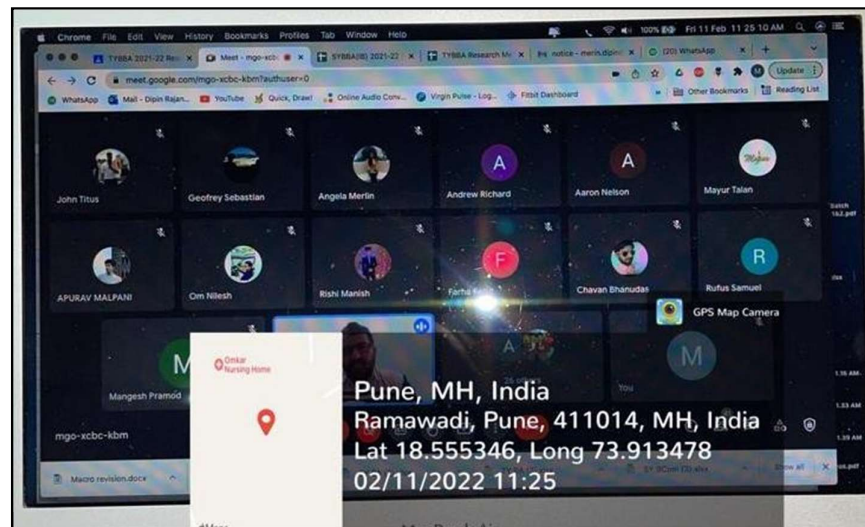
Chrome File Edit View History Bookmarks Profiles Tab Window Help

100% Fri 11 Feb 11:25:10 AM

TYBBA 2021-22 Re | Meet - mgo-xcbc | SYBBA(IB) 2021-22 | TYBBA Research M | notice - merin.dipin | (20) WhatsApp

meet.google.com/mgo-xcbc-kbm?authuser=0

Update

WhatsApp | Mail - Dipin Rajan... | YouTube | Quick, Draw! | Online Audio Conv... | Virgin Pulse - Log... | Fitbit Dashboard | Other Bookmarks | Reading List

John Titus

Geofrey Sebastian

Angela Merlin

A
Andrew Richard

A
Aaron Nelson

Mayur Talan

APURAV MALPANI

Om Nilesh

Rishi Manish

F
Farha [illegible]

Chavan Bhanudas

R
Rufus Samuel

GPS Map Camera

M
Mangesh Pramod

A

M
You

mgo-xcbc-kbm

Omkar Nursing Home

Pune, MH, India
Ramawadi, Pune, 411014, MH, India
Lat 18.555346, Long 73.913478
02/11/2022 11:25

Macro revision.docx

Show all